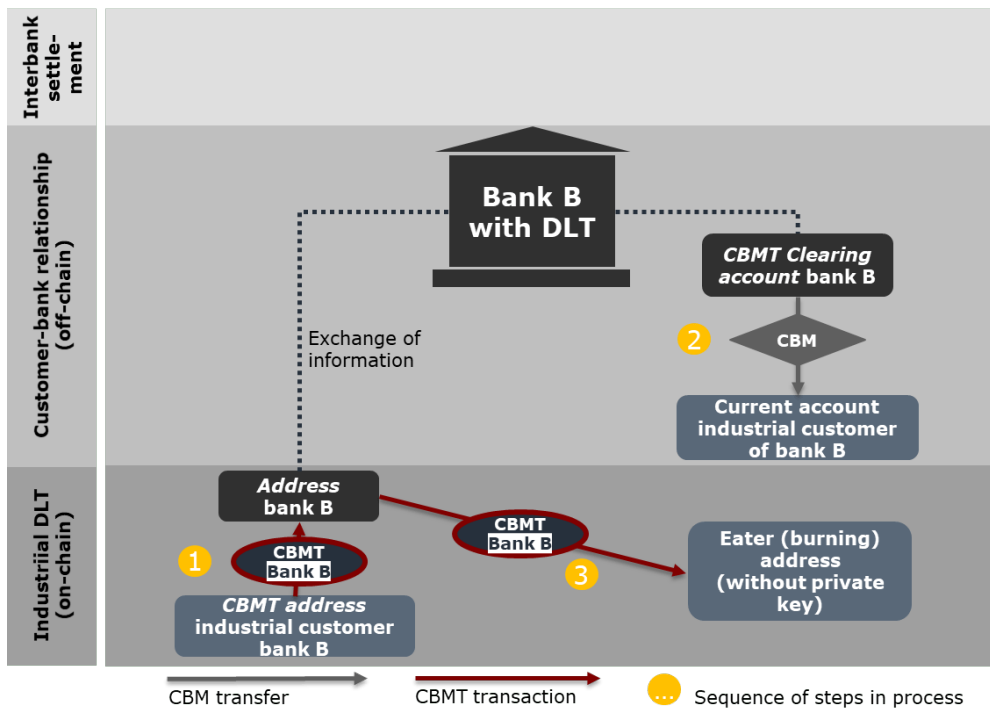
Interbank settlement

Customer-bank relationship (off-chain)

Industrial DLT (on-chain)

Bank B with DLT

CBMT Clearing account bank B

Exchange of information

2

CBM

Current account industrial customer of bank B

Address bank B

CBMT Bank B

1

CBMT Bank B

3

Eater (burning) address (without private key)

CBMT address industrial customer bank B

CBM transfer

CBMT transaction

...

Sequence of steps in process